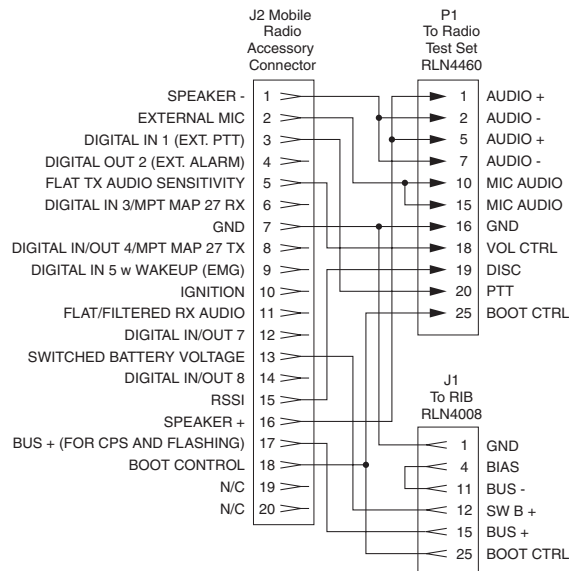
J2 Mobile Radio Accessory Connector

P1 To Radio Test Set RLN4460

SPEAKER - 1
EXTERNAL MIC 2
DIGITAL IN 1 (EXT. PTT) 3
DIGITAL OUT 2 (EXT. ALARM) 4
FLAT TX AUDIO SENSITIVITY 5
DIGITAL IN 3/MPT MAP 27 RX 6
GND 7
DIGITAL IN/OUT 4/MPT MAP 27 TX 8
DIGITAL IN 5 w WAKEUP (EMG) 9
IGNITION 10
FLAT/FILTERED RX AUDIO 11
DIGITAL IN/OUT 7 12
SWITCHED BATTERY VOLTAGE 13
DIGITAL IN/OUT 8 14
RSSI 15
SPEAKER + 16
BUS + (FOR CPS AND FLASHING) 17
BOOT CONTROL 18
N/C 19
N/C 20

1 AUDIO +
2 AUDIO -
5 AUDIO +
7 AUDIO -
10 MIC AUDIO
15 MIC AUDIO
16 GND
18 VOL CTRL
19 DISC
20 PTT
25 BOOT CTRL

J1 To RIB RLN4008

1 GND
4 BIAS
11 BUS -
12 SW B +
15 BUS +
25 BOOT CTRL